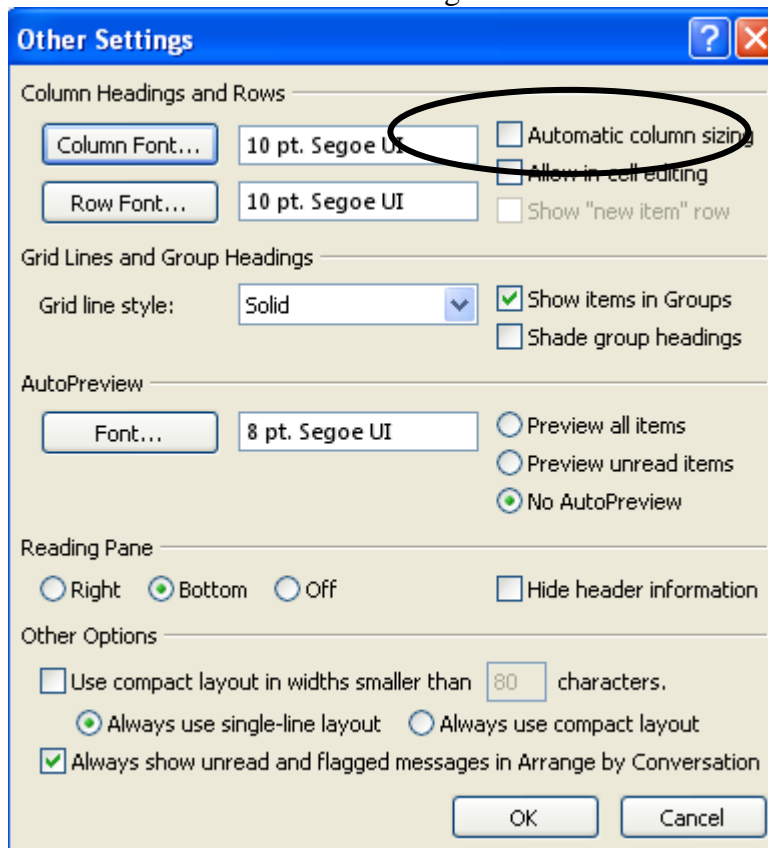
Other Settings

Column Headings and Rows

Column Font...
10 pt. Segoe UI
Automatic column sizing
Row Font...
10 pt. Segoe UI
Allow in-cell editing
Show "new item" row

Grid Lines and Group Headings

Grid line style:
Solid
Show items in Groups
Shade group headings

AutoPreview

Font...
8 pt. Segoe UI
Preview all items
Preview unread items
No AutoPreview

Reading Pane

Right
Bottom
Off
Hide header information

Other Options

Use compact layout in widths smaller than 80 characters.
Always use single-line layout
Always use compact layout
Always show unread and flagged messages in Arrange by Conversation

OK
Cancel